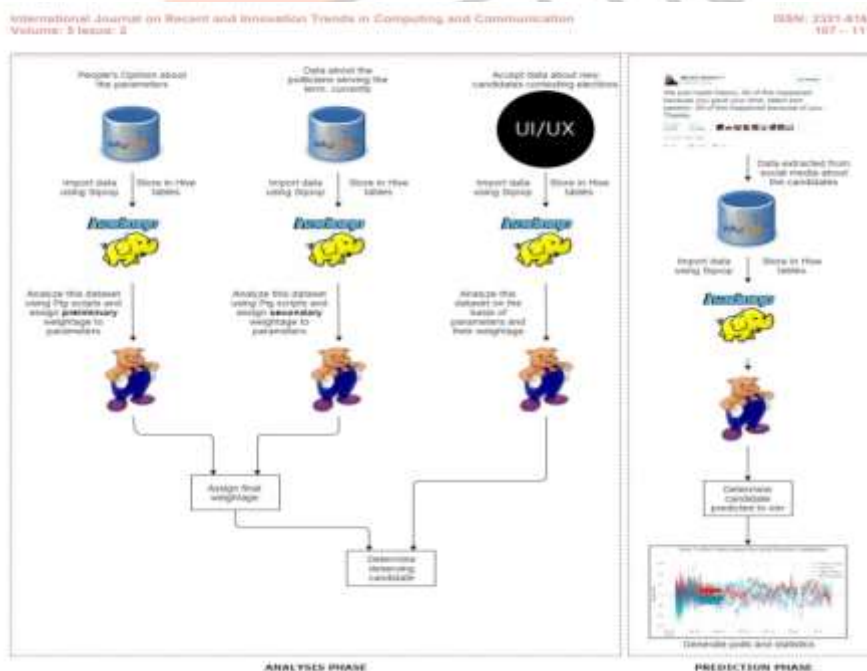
International Journal on Recent and Innovation Trends in Computing and Communication
Volume: 5 Issue: 2

ISSN: 2321-8169
107 – 11

People's Opinion about the parameters

Data about the politicians serving the term, currently

Accept data about new candidates contesting elections

UI/UX

Import data using Sqoop

Store in Hive tables

Import data using Sqoop

Store in Hive tables

Import data using Sqoop

Store in Hive tables

Analyze this dataset using Pig scripts and assign **preliminary** weightage to parameters

Analyze this dataset using Pig scripts and assign **secondary** weightage to parameters

Analyze this dataset on the basis of parameters and their weightage

Assign final weightage

Determine deserving candidate

Data extracted from social media about the candidates

Import data using Sqoop

Store in Hive tables

Determine candidate predicted to win

Generate polls and statistics

ANALYSIS PHASE

PREDICTION PHASE